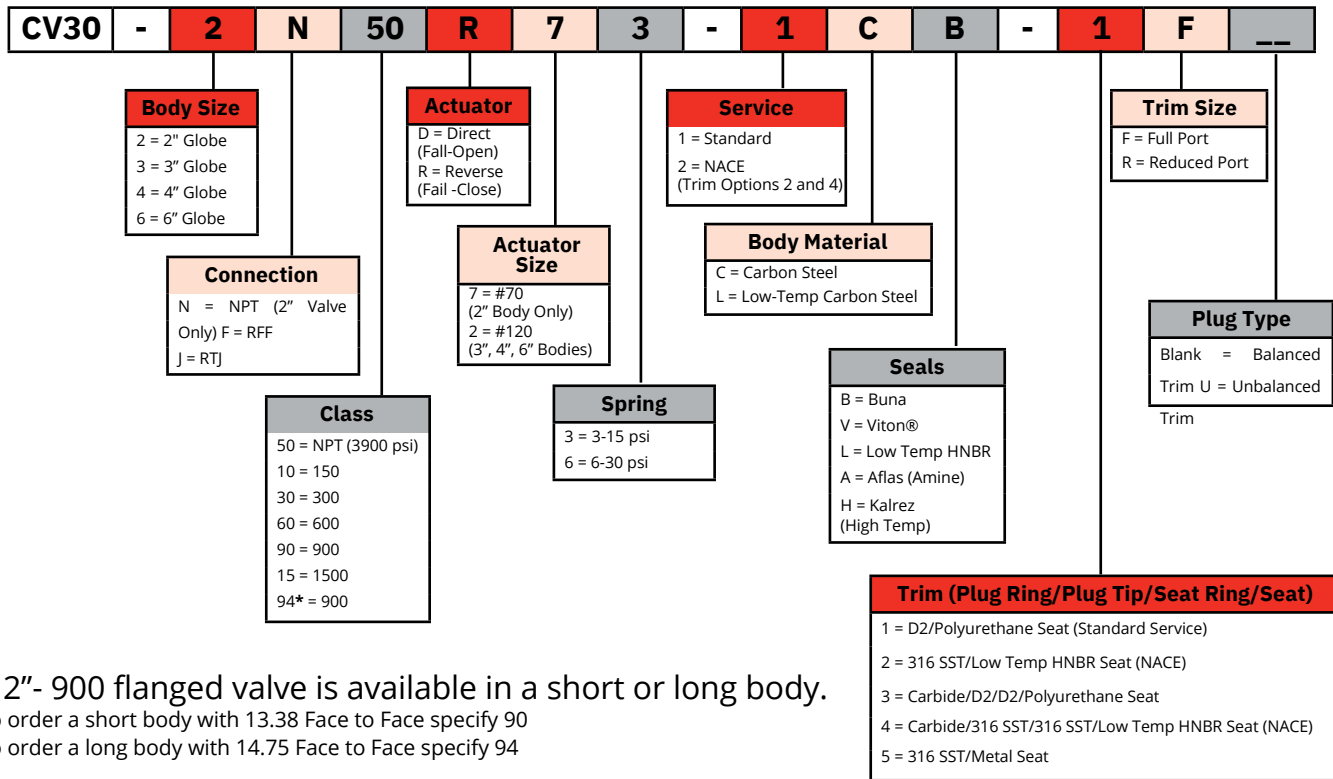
| CV30 | - | 2 | N | 50 | R | 7 | 3 | - | 1 | C | B | - | 1 | F | __ |
|---|---|---|---|---|---|---|---|---|---|---|---|---|---|---|---|

Body Size
2 = 2" Globe
3 = 3" Globe
4 = 4" Globe
6 = 6" Globe

Connection
N = NPT (2" Valve Only) F = RFF
J = RTJ

Class
50 = NPT (3900 psi)
10 = 150
30 = 300
60 = 600
90 = 900
15 = 1500
94* = 900

Actuator
D = Direct (Fall-Open)
R = Reverse (Fail -Close)

Actuator Size
7 = #70 (2" Body Only)
2 = #120 (3", 4", 6" Bodies)

Spring
3 = 3-15 psi
6 = 6-30 psi

Service
1 = Standard
2 = NACE (Trim Options 2 and 4)

Body Material
C = Carbon Steel
L = Low-Temp Carbon Steel

Seals
B = Buna
V = Viton®
L = Low Temp HNBR
A = Aflas (Amine)
H = Kalrez (High Temp)

Trim Size
F = Full Port
R = Reduced Port

Plug Type
Blank = Balanced Trim U = Unbalanced Trim

Trim (Plug Ring/Plug Tip/Seat Ring/Seat)
1 = D2/Polyurethane Seat (Standard Service)
2 = 316 SST/Low Temp HNBR Seat (NACE)
3 = Carbide/D2/D2/Polyurethane Seat
4 = Carbide/316 SST/316 SST/Low Temp HNBR Seat (NACE)
5 = 316 SST/Metal Seat

2"- 900 flanged valve is available in a short or long body.
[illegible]o order a short body with 13.38 Face to Face specify 90
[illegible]o order a long body with 14.75 Face to Face specify 94